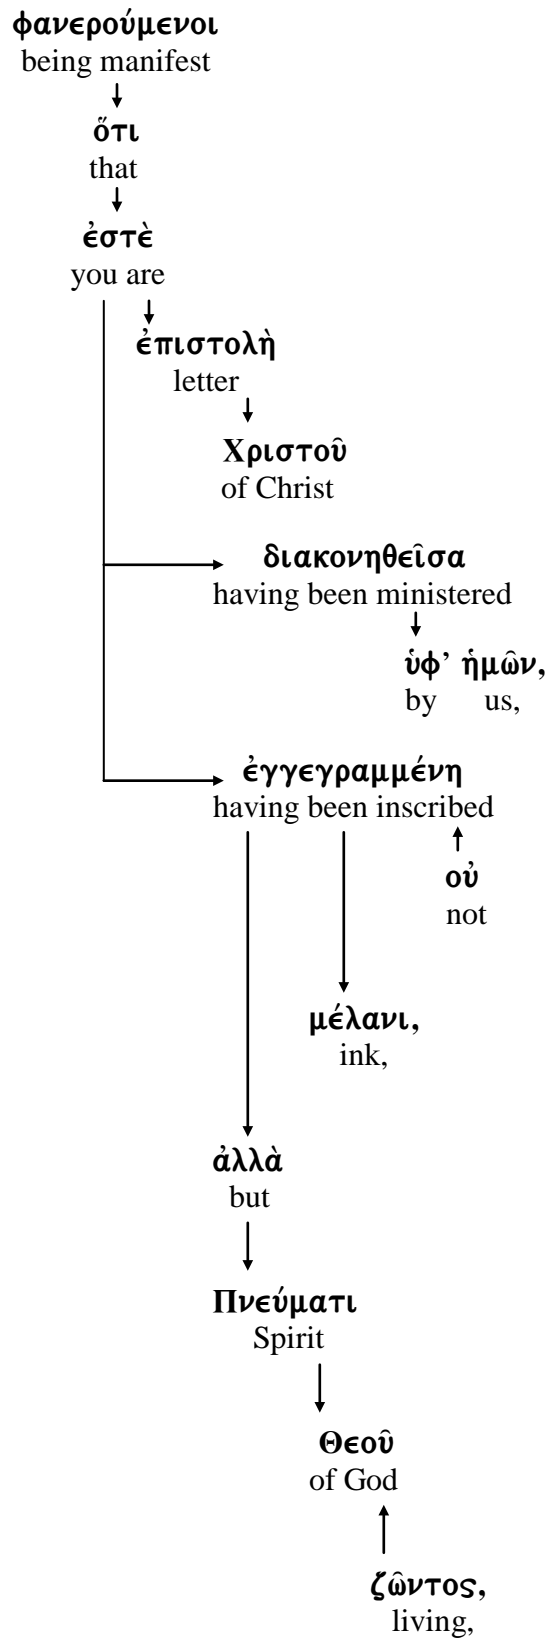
φανερούμενοι
being manifest

ὅτι
that

ἐστὲ
you are

ἐπιστολὴ
letter

Χριστοῦ
of Christ

διακονηθεῖσα
having been ministered

ὑφ' ἡμῶν,
by us,

ἐγγεγραμμένη
having been inscribed

οὐ
not

μέλανι,
ink,

ἀλλὰ
but

Πνεύματι
Spirit

Θεοῦ
of God

ζῶντος,
living,